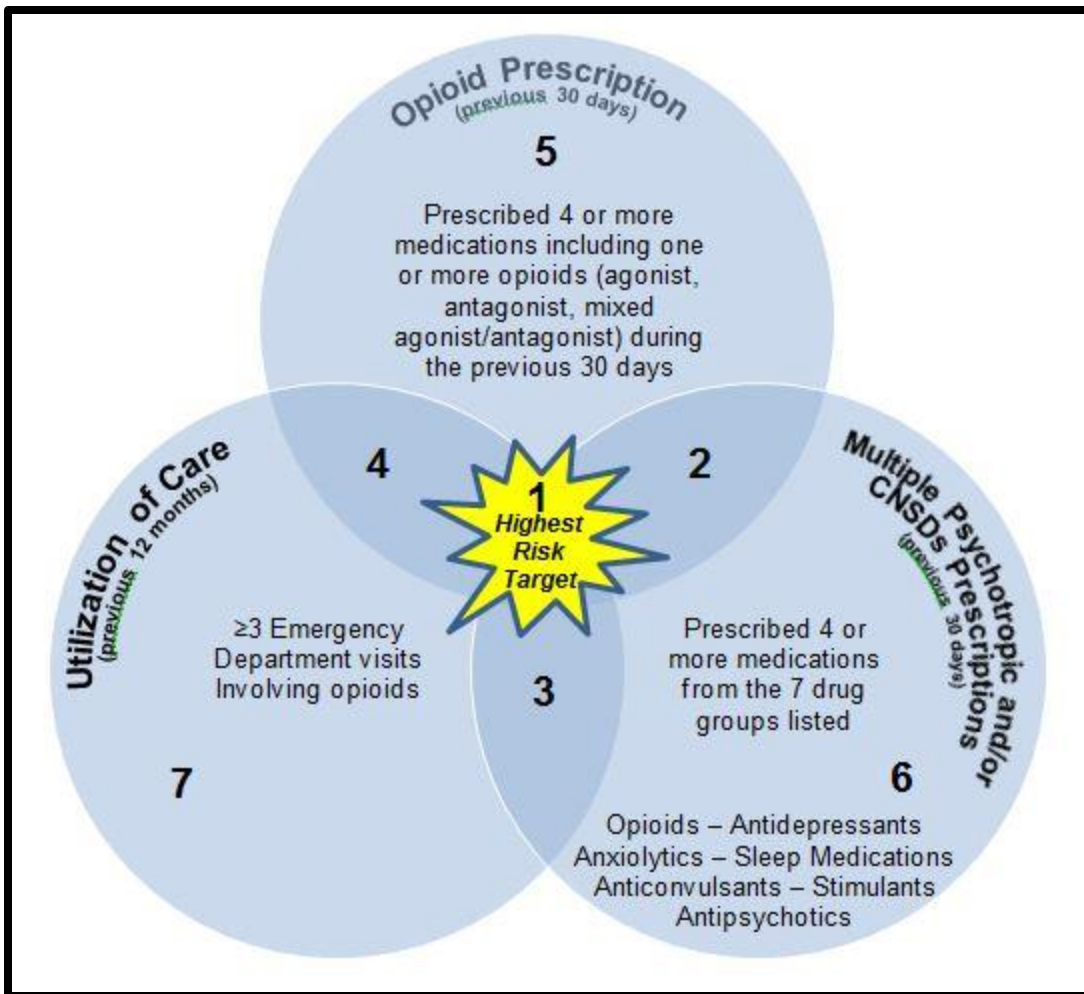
Opioid Prescription
(previous 30 days)

5

Prescribed 4 or more medications including one or more opioids (agonist, antagonist, mixed agonist/antagonist) during the previous 30 days

4

2

1
Highest Risk Target

Utilization of Care
(previous 12 months)

Multiple Psychotropic and/or CNSDs Prescriptions
(previous 30 days)

≥3 Emergency Department visits Involving opioids

3

Prescribed 4 or more medications from the 7 drug groups listed

7

6

Opioids – Antidepressants
Anxiolytics – Sleep Medications
Anticonvulsants – Stimulants
Antipsychotics